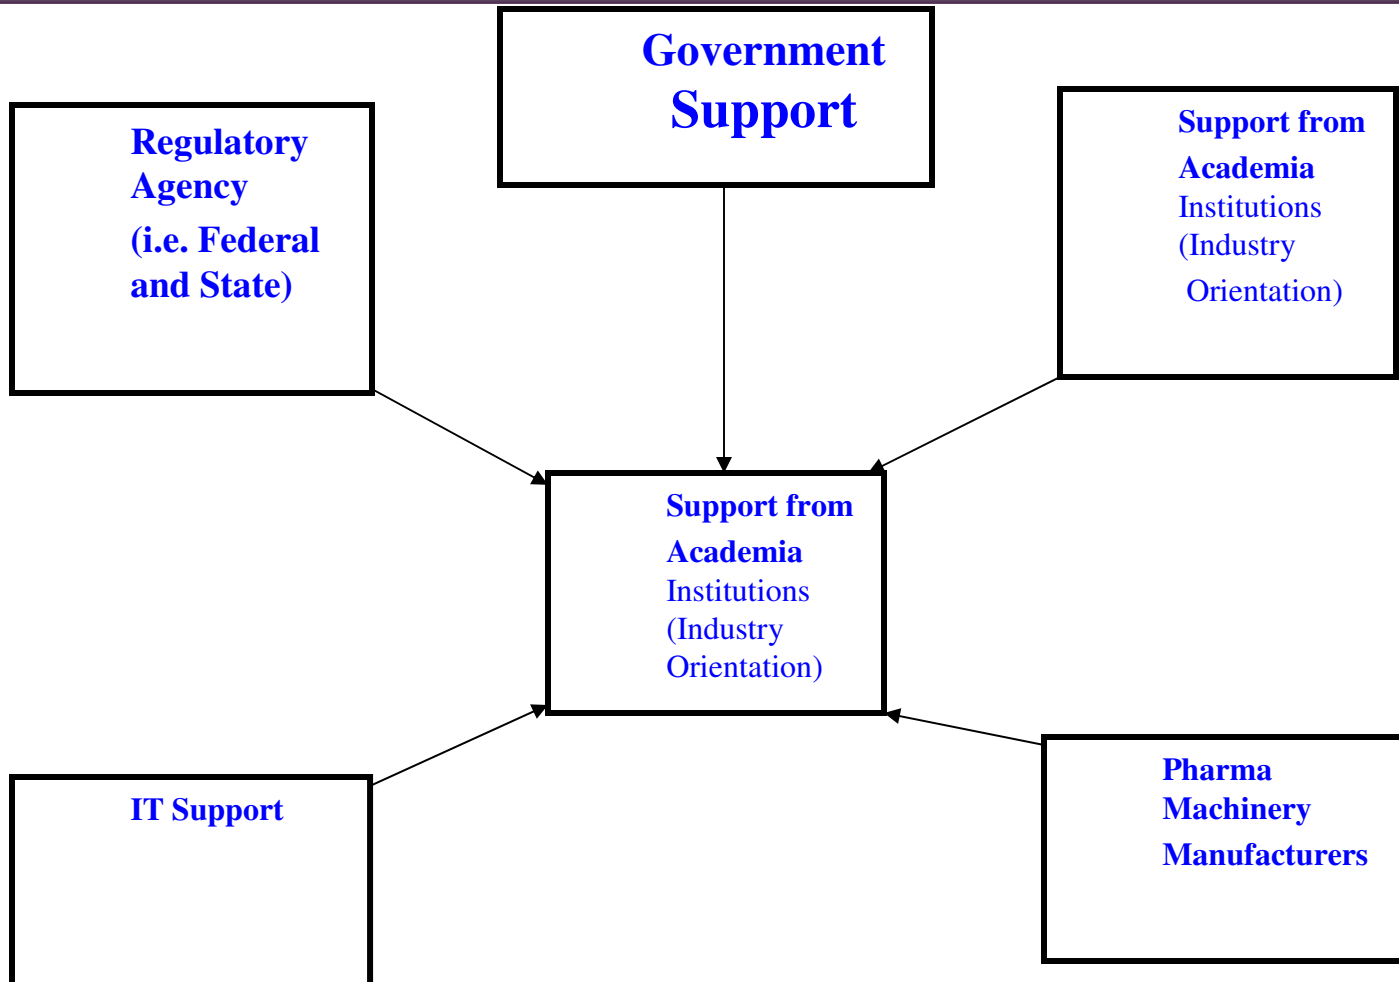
Government Support

Regulatory Agency (i.e. Federal and State)

Support from Academia Institutions (Industry Orientation)

Support from Academia Institutions (Industry Orientation)

IT Support

Pharma Machinery Manufacturers